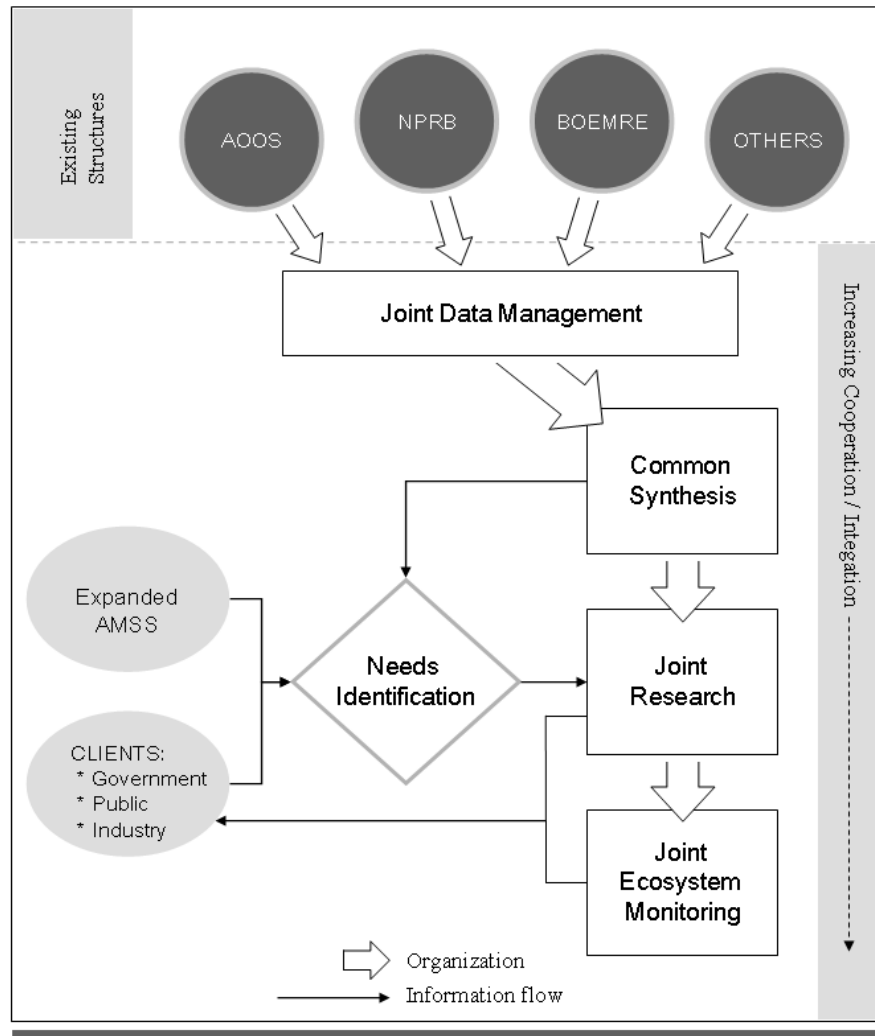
Existing Structures

AOOS

NPRB

BOEMRE

OTHERS

Increasing Cooperation / Integation

Joint Data Management

Common Synthesis

Expanded AMSS

Needs Identification

Joint Research

CLIENTS:
* Government
* Public
* Industry

Joint Ecosystem Monitoring

Organization

Information flow